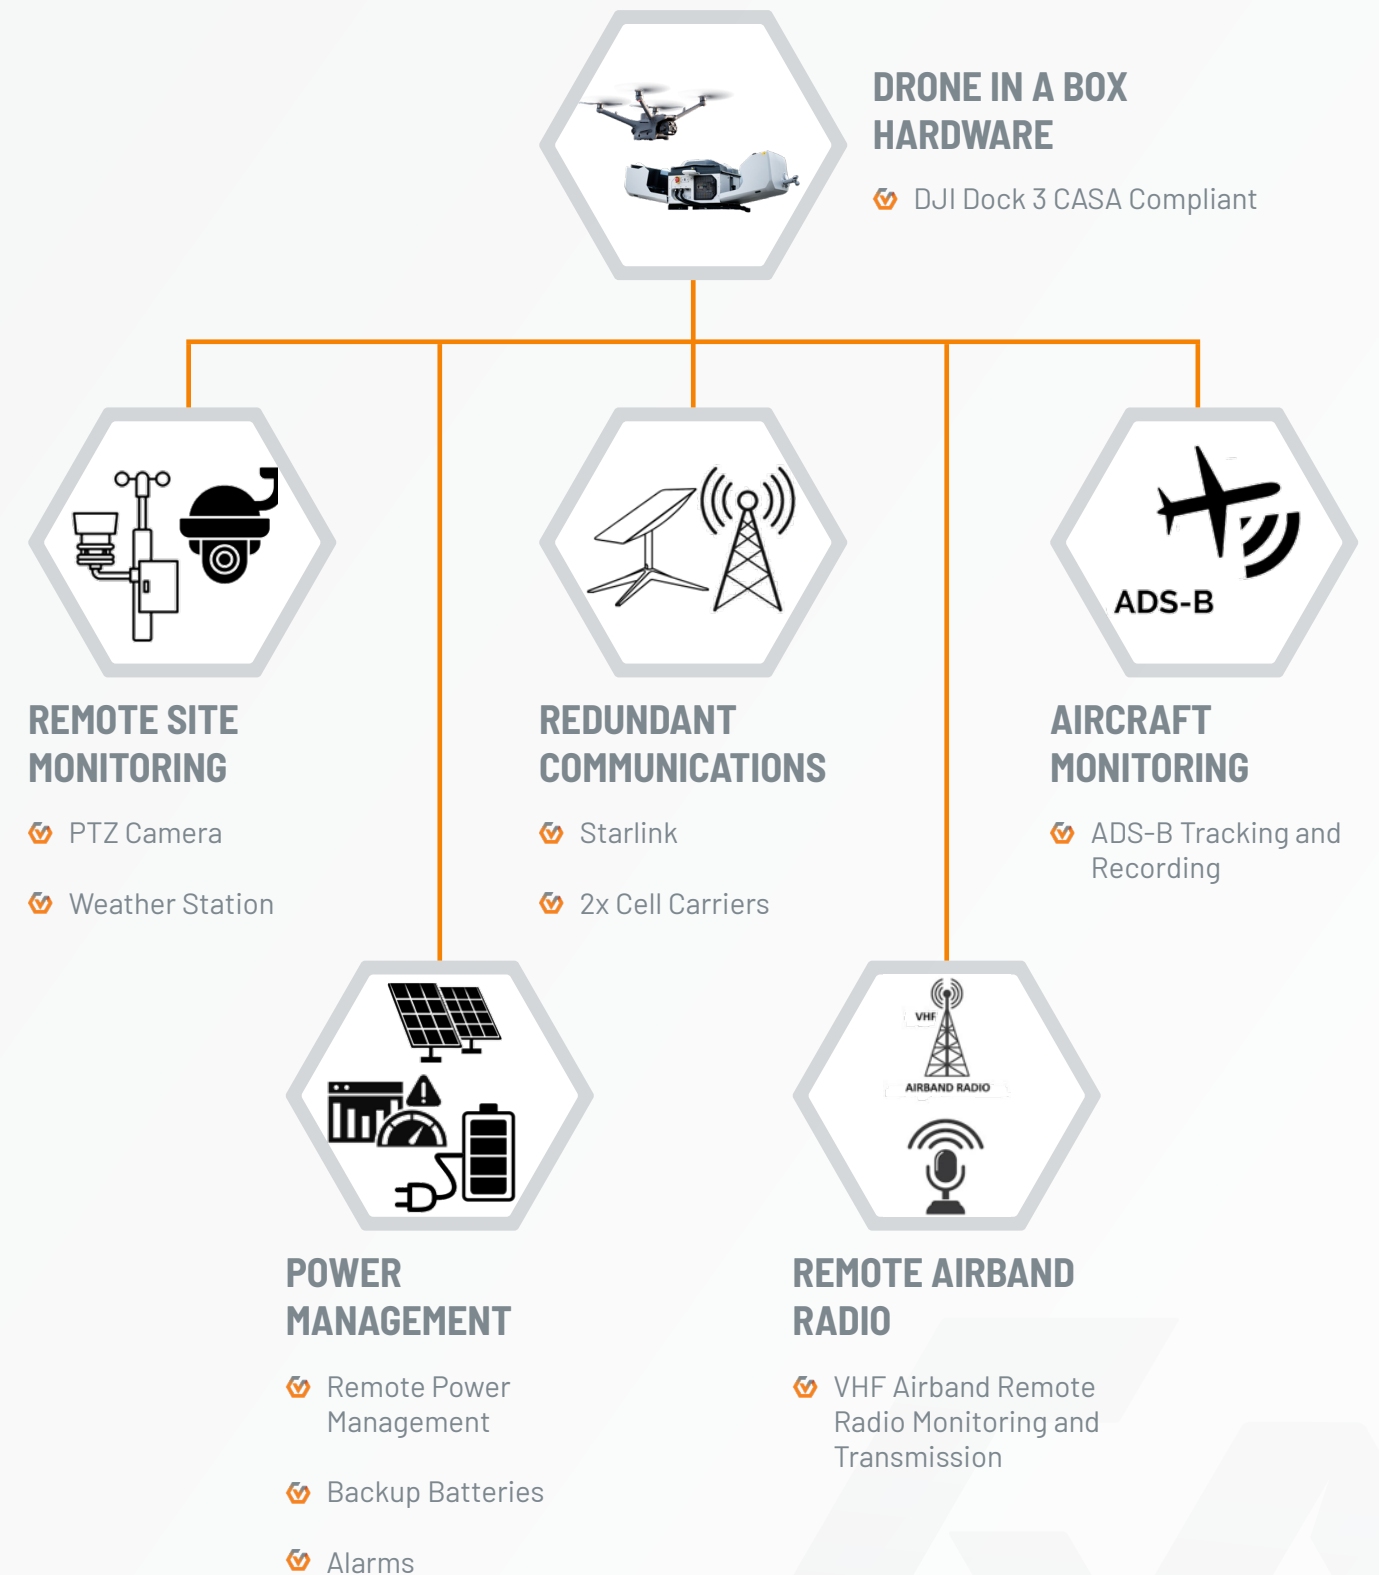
DRONE IN A BOX HARDWARE

DJI Dock 3 CASA Compliant

ADS-B

REMOTE SITE MONITORING

PTZ Camera

Weather Station

REDUNDANT COMMUNICATIONS

Starlink

2x Cell Carriers

AIRCRAFT MONITORING

ADS-B Tracking and Recording

VHF

AIRBAND RADIO

POWER MANAGEMENT

Remote Power Management

Backup Batteries

Alarms

REMOTE AIRBAND RADIO

VHF Airband Remote Radio Monitoring and Transmission